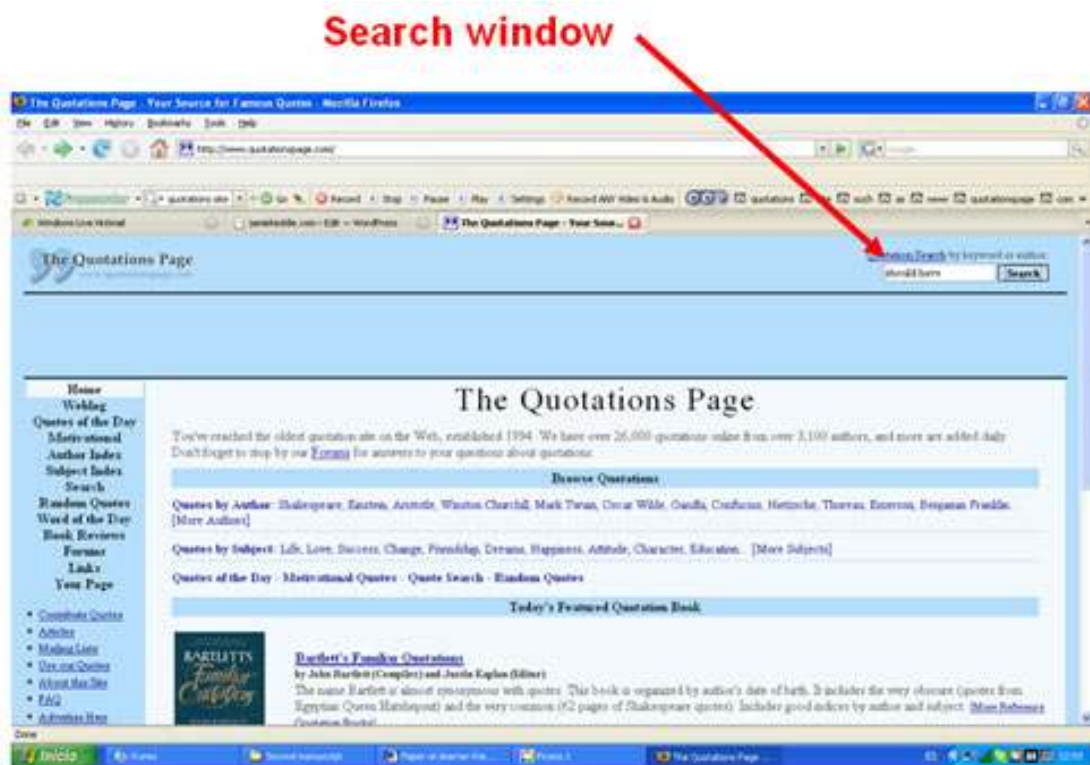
Search window

The Quotations Page - Your Source for Famous Quotes - Mozilla Firefox

File Edit View History Bookmarks Tools Help

http://www.quotationspage.com/

The Quotations Page - Your Sour...

The Quotations Page

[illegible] Search by keyword or author:

should have

Search

Home
Weblog
Quotes of the Day
Motivational
Author Index
Subject Index
Search
Random Quotes
Word of the Day
Book Reviews
Forums
Links
Your Page

• Contribute Quotes
• Articles
• Mailing Lists
• Use our Quotes
• About this Site
• FAQ
• Advertise Here

The Quotations Page

You've reached the oldest quotation site on the Web, established 1994. We have over 26,000 quotations online from over 3,100 authors, and more are added daily. Don't forget to stop by our Forums for answers to your questions about quotations.

Browse Quotations

Quotes by Author: Shakespeare, Einstein, Aristotle, Winston Churchill, Mark Twain, Oscar Wilde, Gandhi, Confucius, Nietzsche, Thoreau, Emerson, Benjamin Franklin, [More Authors]

Quotes by Subject: Life, Love, Success, Change, Friendship, Dreams, Happiness, Attitude, Character, Education... [More Subjects]

Quotes of the Day · Motivational Quotes · Quote Search · Random Quotes

Today's Featured Quotation Book

Bartlett's Familiar Quotations
by John Bartlett (Compiler) and Justin Kaplan (Editor)
The name Bartlett is almost synonymous with quotes. This book is organized by author's date of birth. It includes the very obscure (quotes from Egyptian Queen Hatshepsut) and the very common (62 pages of Shakespeare quotes). Includes good indices by author and subject. [More Reference Quotation Books]

Done

Inicio

The Quotations Page ...